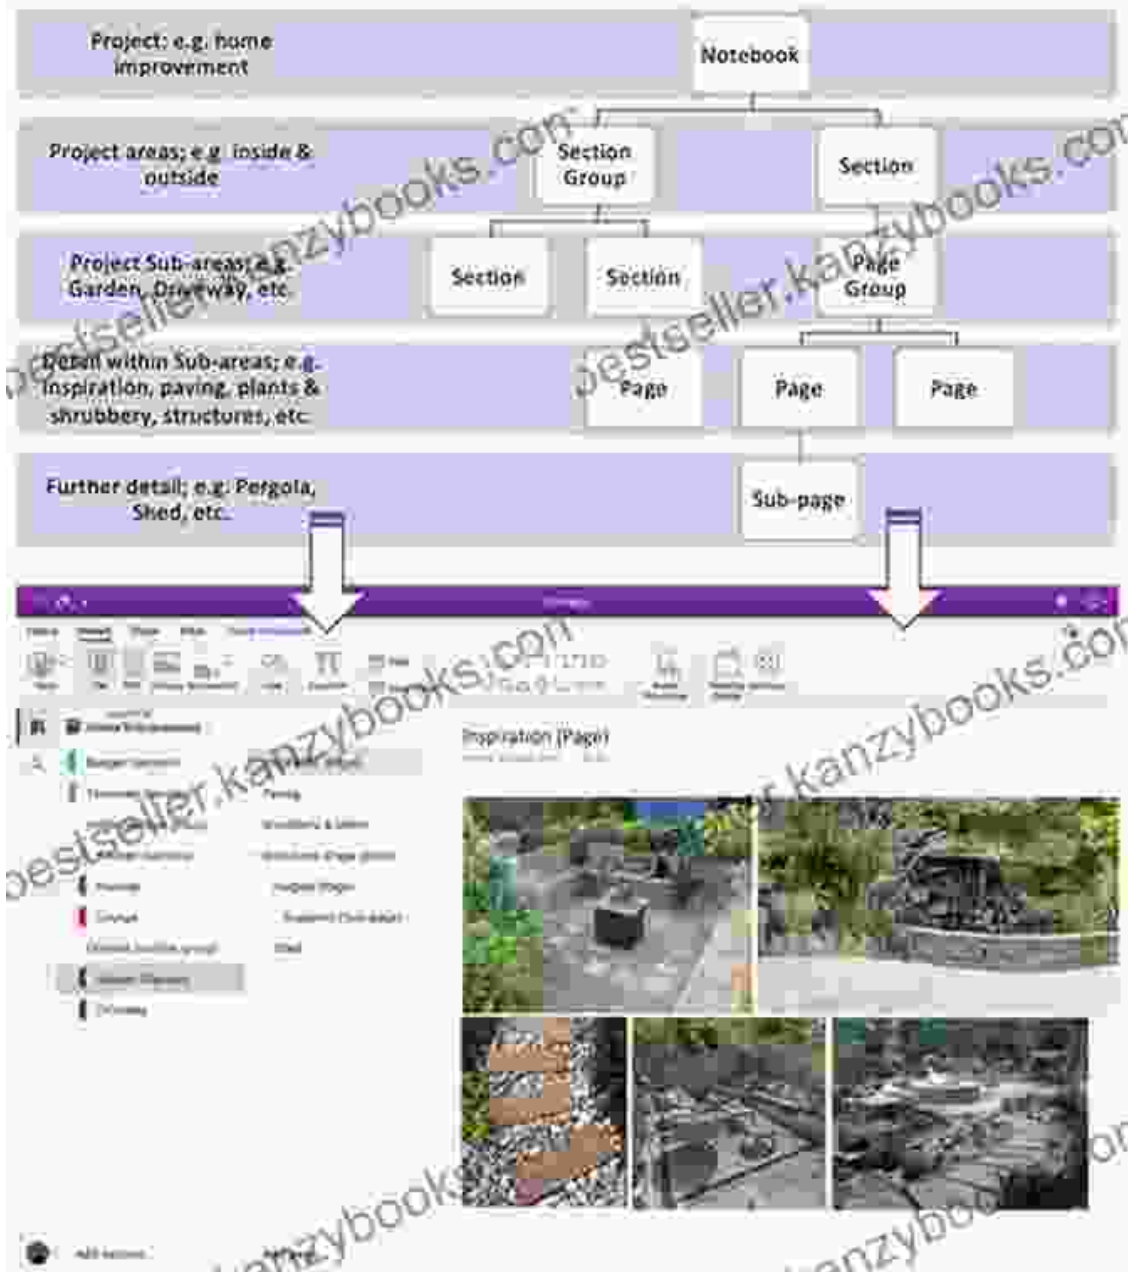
Project: e.g. home improvement

Notebook

Project areas; e.g. inside & outside

Section Group

Section

Project Sub-areas; e.g. Garden, Driveway, etc.

Section

Section

Page Group

Detail within Sub-areas; e.g. inspiration, paving, plants & shrubbery, structures, etc.

Page

Page

Page

Further detail; e.g. Pergola, Shed, etc.

Sub-page

bestseller.kanzybooks.com

Inspiration (Page)

Paving

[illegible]

Shed

Add Section